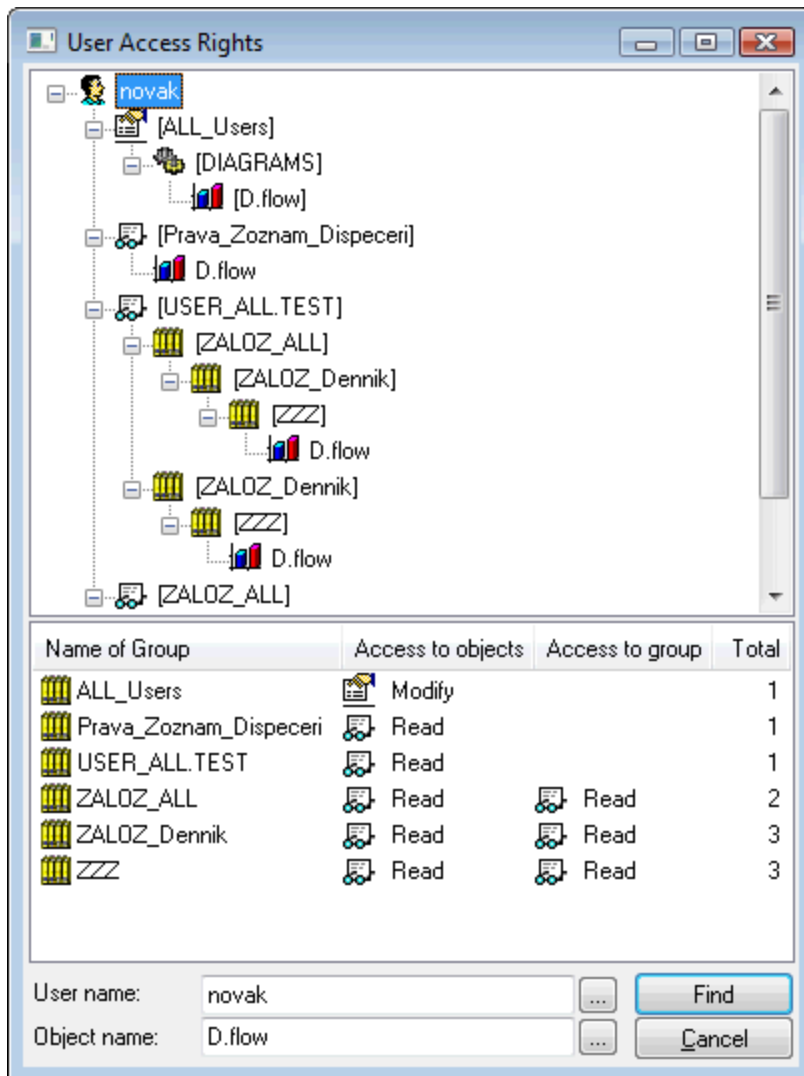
User Access Rights

novak
[ALL_Users]
[DIAGRAMS]
[D.flow]
[Prava_Zoznam_Dispeceri]
D.flow
[USER_ALL.TEST]
[ZALOZ_ALL]
[ZALOZ_Dennik]
[ZZZ]
D.flow
[ZALOZ_Dennik]
[ZZZ]
D.flow
[ZALOZ_ALL]

| Name of Group | Access to objects | Access to group | Total |
|---|---|---|---|
| ALL_Users | Modify | | 1 |
| Prava_Zoznam_Dispeceri | Read | | 1 |
| USER_ALL.TEST | Read | | 1 |
| ZALOZ_ALL | Read | Read | 2 |
| ZALOZ_Dennik | Read | Read | 3 |
| ZZZ | Read | Read | 3 |

User name: novak ...
Object name: D.flow ...
Find
Cancel